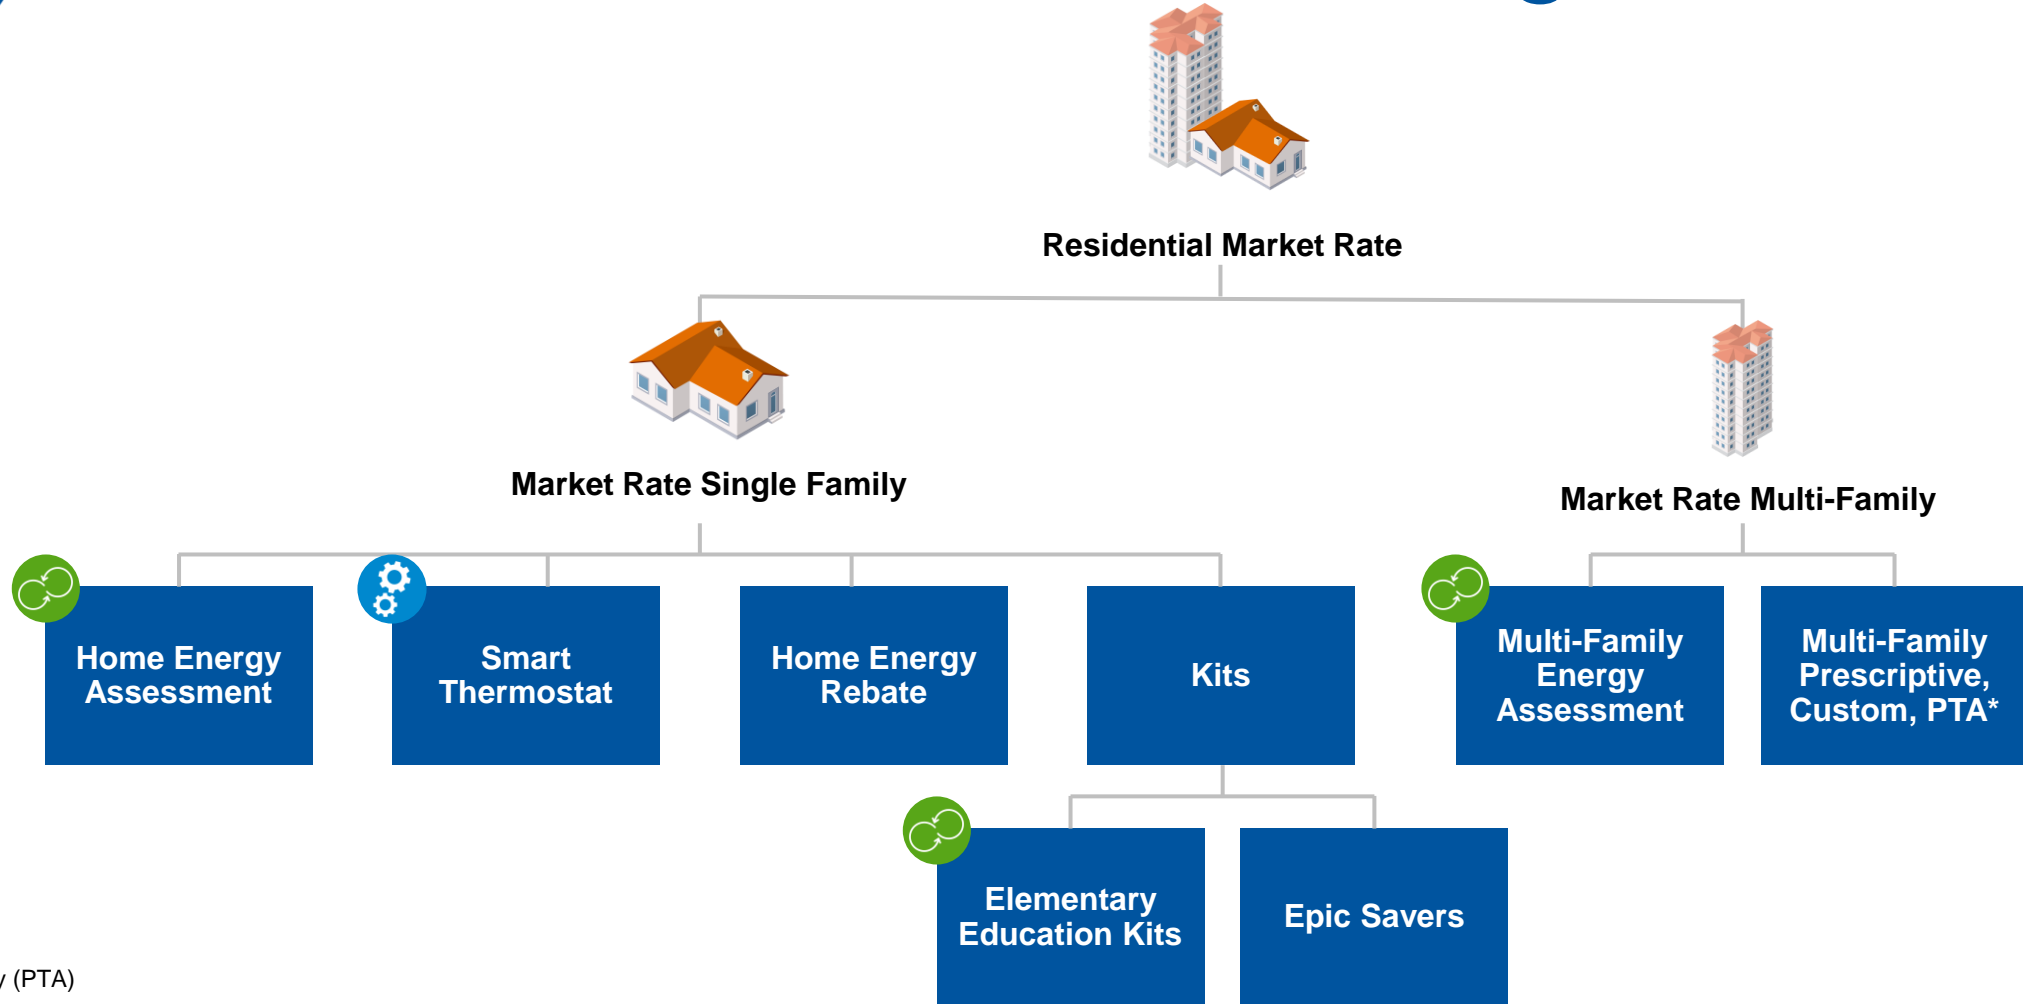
Residential Market Rate

Market Rate Single Family

Market Rate Multi-Family

Home Energy Assessment

Smart Thermostat

Home Energy Rebate

Kits

Multi-Family Energy Assessment

Multi-Family Prescriptive, Custom, PTA*

Elementary Education Kits

Epic Savers

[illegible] (PTA)